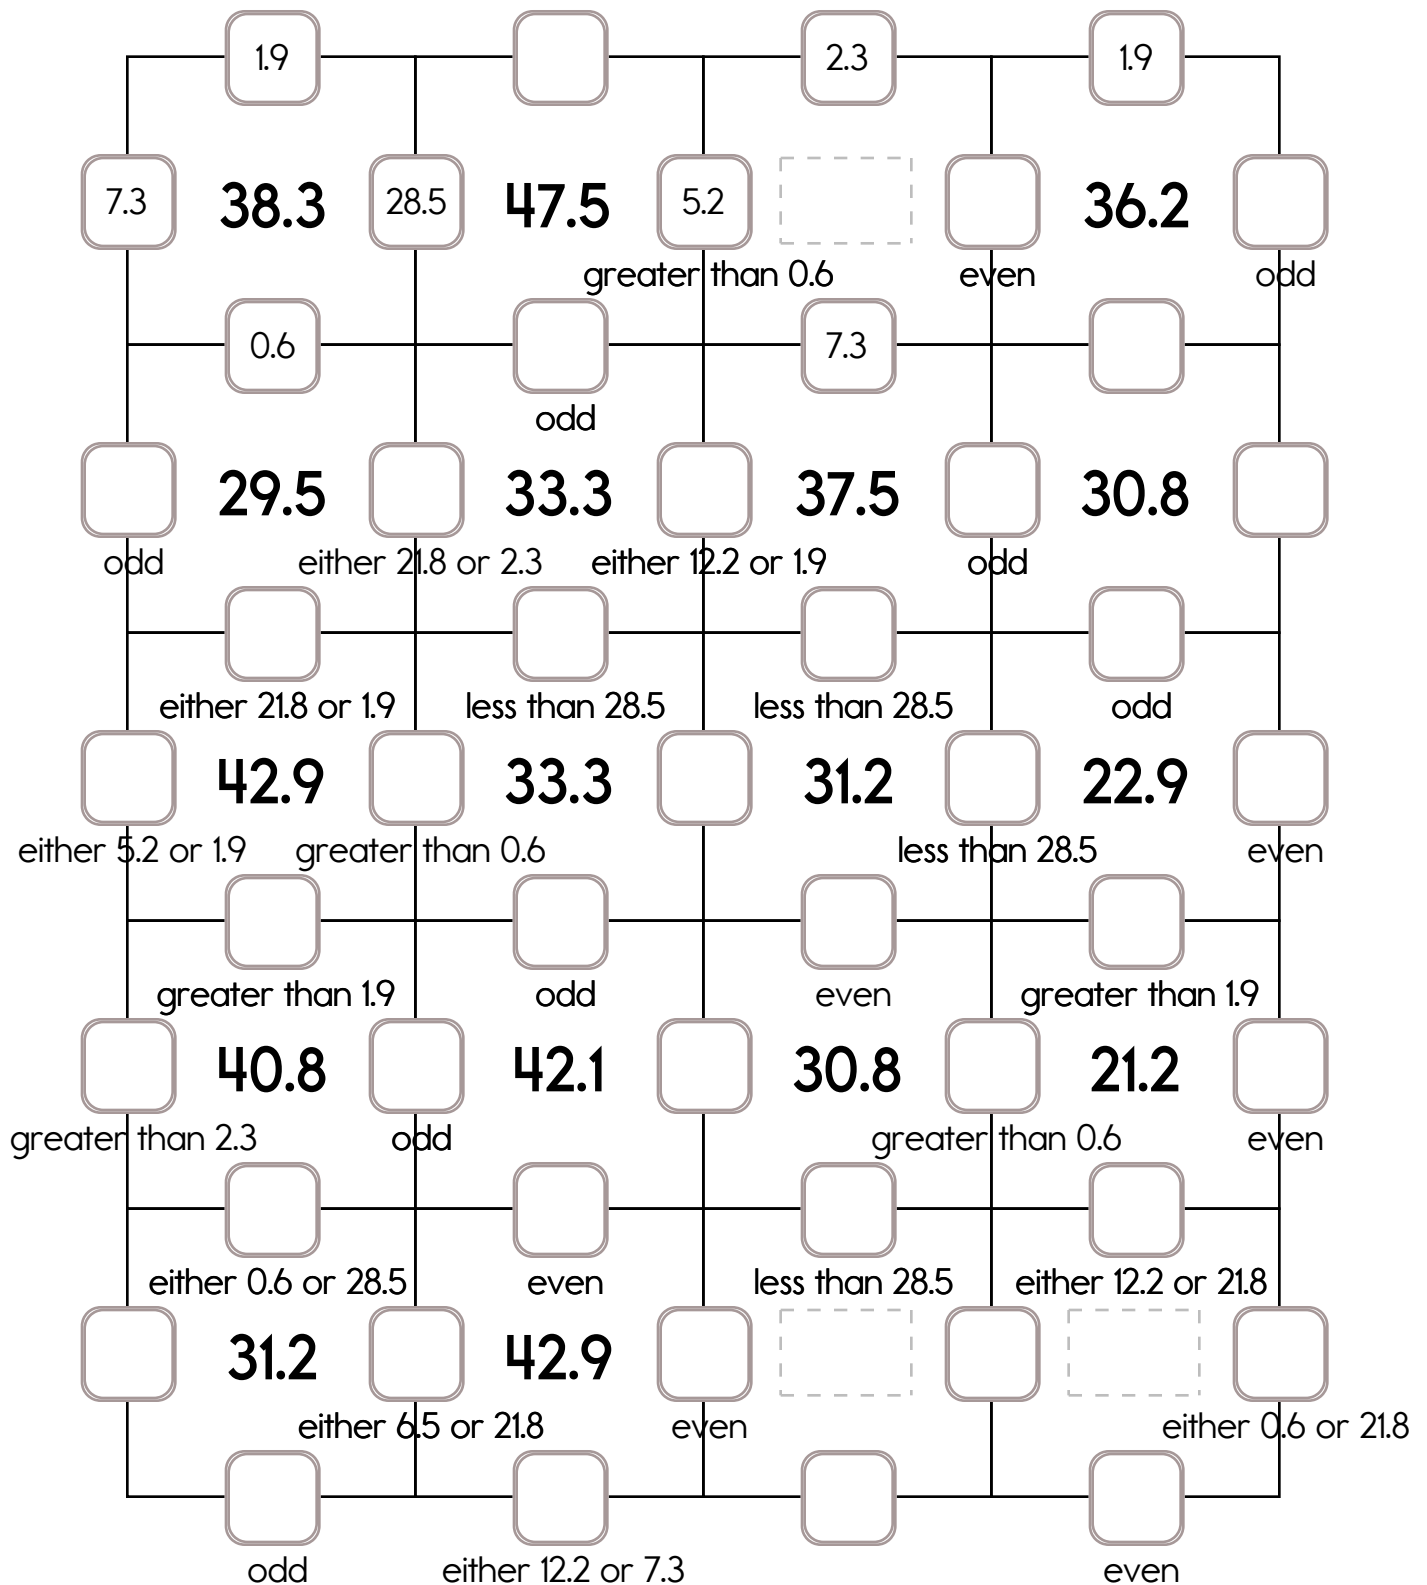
1.9 2.3 1.9

7.3 38.3 28.5 47.5 5.2 36.2

greater than 0.6 even odd

0.6 7.3

odd

29.5 33.3 37.5 30.8

odd either 21.8 or 2.3 either 12.2 or 1.9 odd

either 21.8 or 1.9 less than 28.5 less than 28.5 odd

42.9 33.3 31.2 22.9

either 5.2 or 1.9 greater than 0.6 less than 28.5 even

greater than 1.9 odd even greater than 1.9

40.8 42.1 30.8 21.2

greater than 2.3 odd greater than 0.6 even

either 0.6 or 28.5 even less than 28.5 either 12.2 or 21.8

31.2 42.9

either 6.5 or 21.8 even either 0.6 or 21.8

odd either 12.2 or 7.3 even